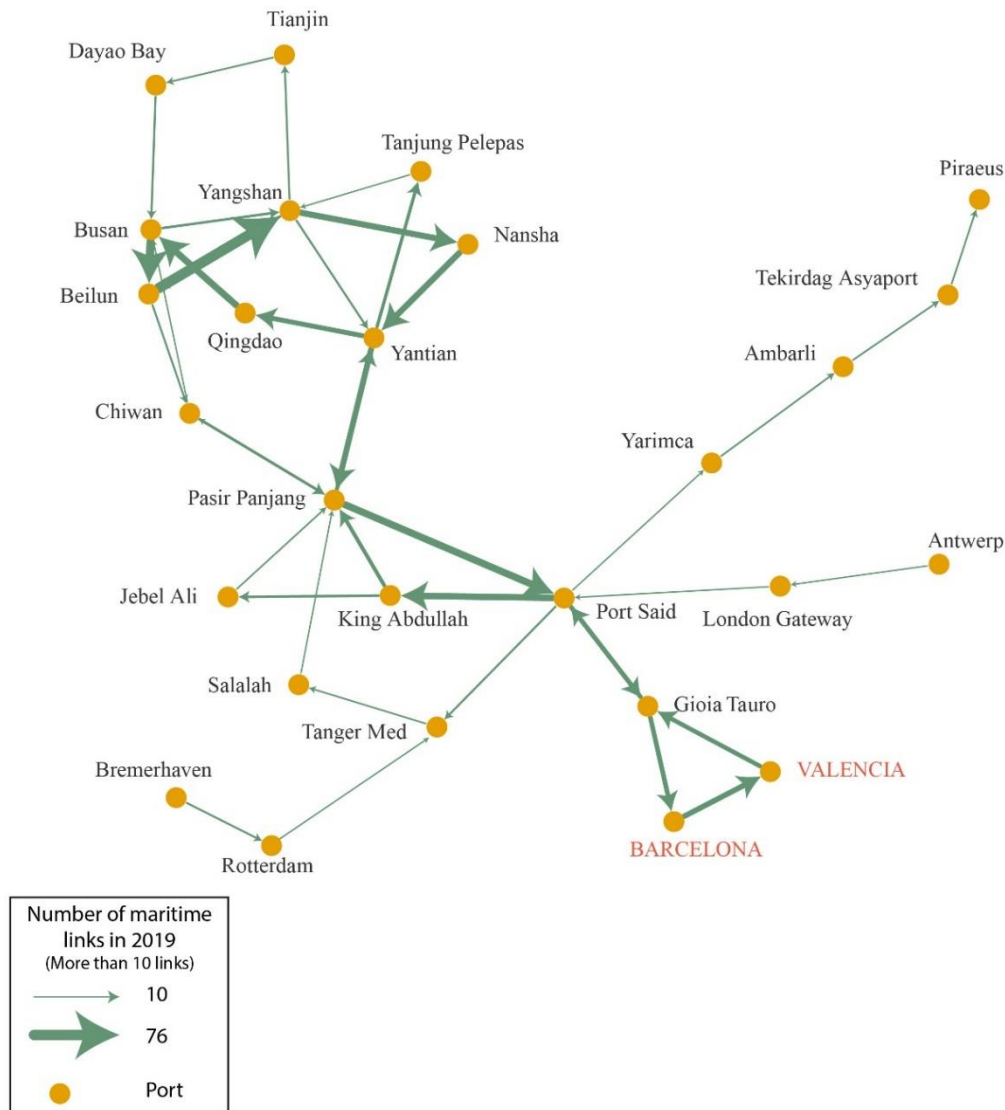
Tianjin

Dayao Bay

Tanjung Pelepas

Piraeus

Yangshan

Busan

Nansha

Tekirdag Asyaport

Beilun

Qingdao

Yantian

Ambarli

Chiwan

Yarimca

Pasir Panjang

Antwerp

Jebel Ali

King Abdullah

Port Said

London Gateway

Salalah

Gioia Tauro

Tanger Med

VALENCIA

Bremerhaven

BARCELONA

Rotterdam

Number of maritime links in 2019
(More than 10 links)

10

76

Port